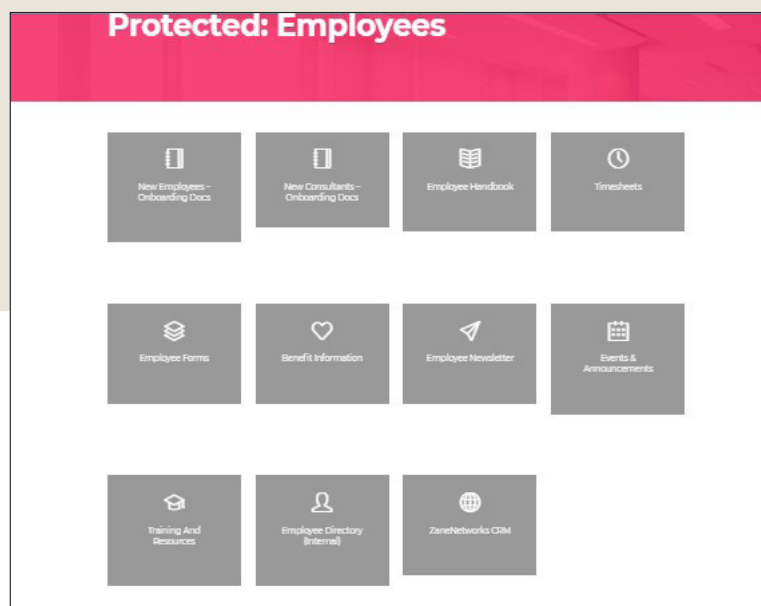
Protected: Employees

New Employees – Onboarding Docs

New Consultants – Onboarding Docs

Employee Handbook

Timesheets

Employee Forms

Benefit Information

Employee Newsletter

Events & Announcements

Training And Resources

Employee Directory (Internal)

ZaneNetworks CRM